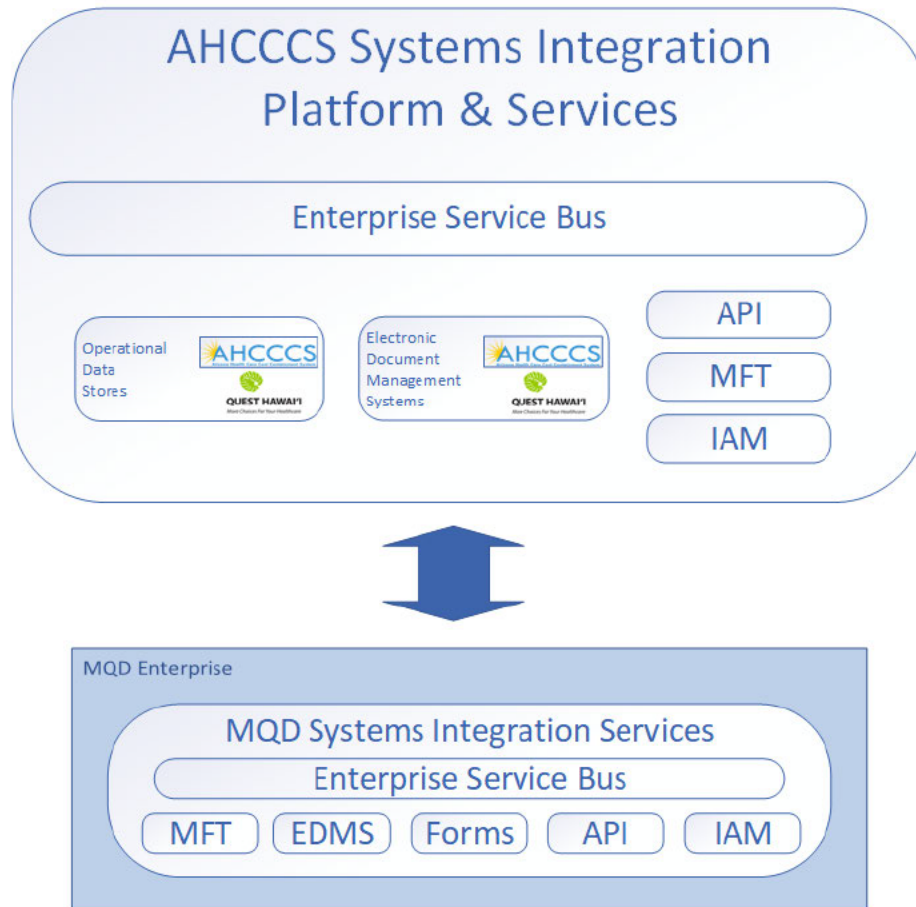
AHCCCS Systems Integration Platform & Services

Enterprise Service Bus

Operational Data Stores

AHCCCS

QUEST HAWAI'I

Electronic Document Management Systems

AHCCCS

QUEST HAWAI'I

API

MFT

IAM

MQD Enterprise

MQD Systems Integration Services

Enterprise Service Bus

MFT

EDMS

Forms

API

IAM